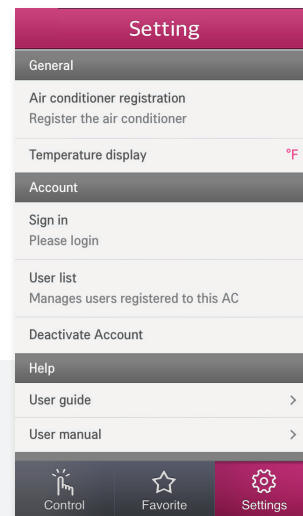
Setting

General

Air conditioner registration
Register the air conditioner

Temperature display °F

Account

Sign in
Please login

User list
Manages users registered to this AC

Deactivate Account

Help

User guide >

User manual >

Control Favorite Settings